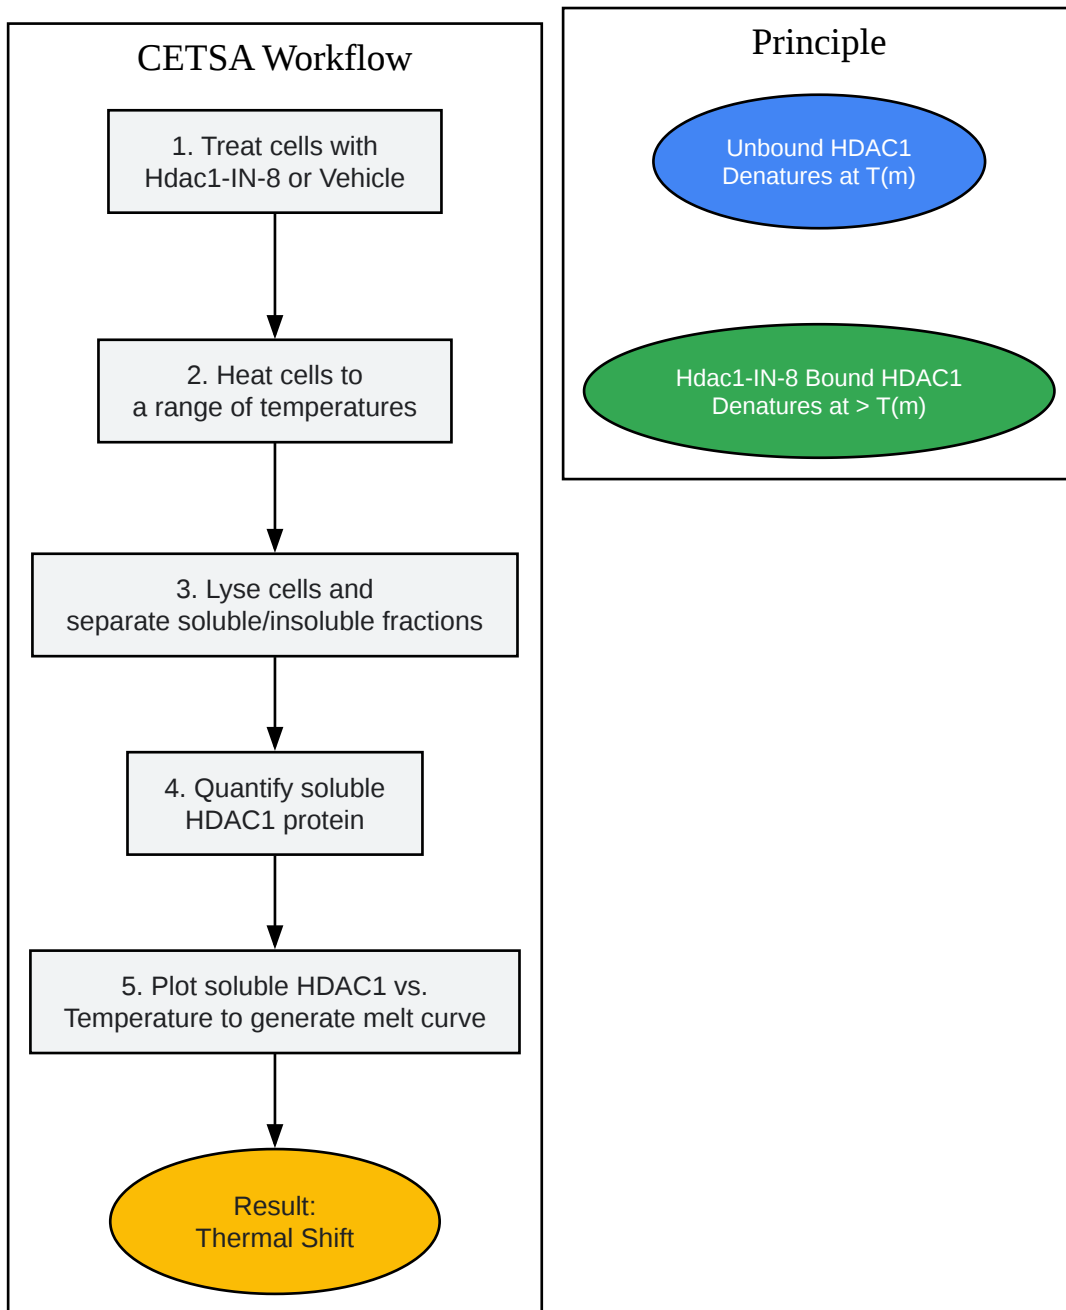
CETSA Workflow

1. Treat cells with Hdac1-IN-8 or Vehicle

2. Heat cells to a range of temperatures

3. Lyse cells and separate soluble/insoluble fractions

4. Quantify soluble HDAC1 protein

5. Plot soluble HDAC1 vs. Temperature to generate melt curve

Result: Thermal Shift

Principle

Unbound HDAC1 Denatures at T(m)

Hdac1-IN-8 Bound HDAC1 Denatures at > T(m)